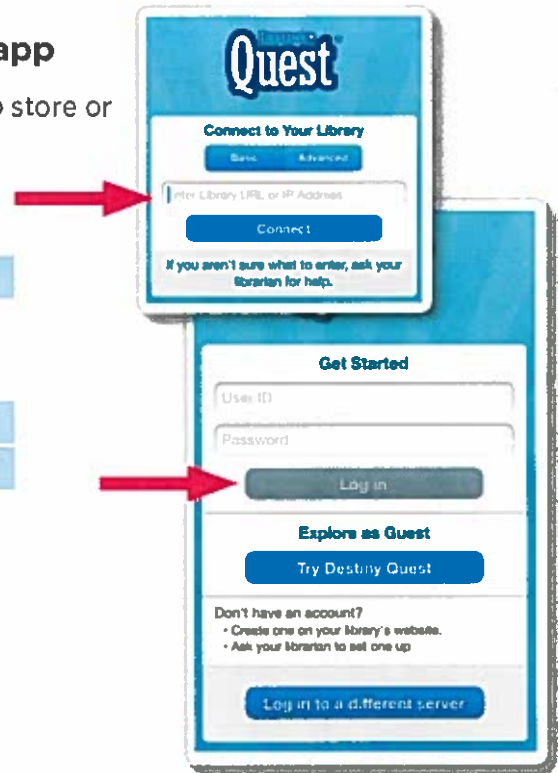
app
store or

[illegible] Quest

Connect to Your Library

Basic Advanced

Enter Library URL or IP Address

Connect

If you aren't sure what to enter, ask your librarian for help.

Get Started

User ID

Password

Log in

Explore as Guest

Try Destiny Quest

Don't have an account?
• Create one on your library's website.
• Ask your librarian to set one up

Log in to a different server